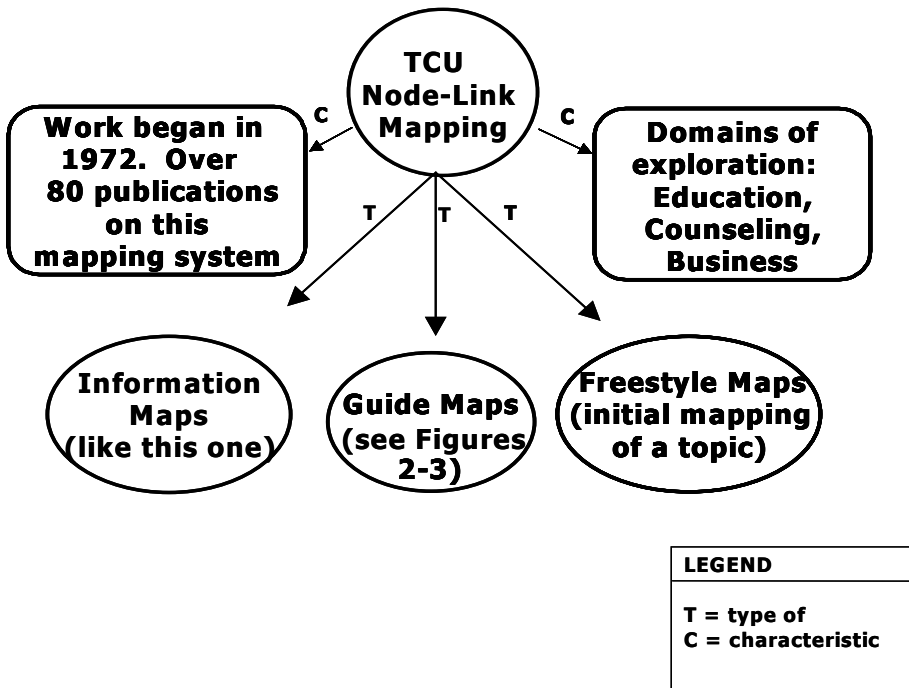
TCU Node-Link Mapping

C

Work began in 1972. Over 80 publications on this mapping system

C

Domains of exploration: Education, Counseling, Business

T

T

T

Information Maps (like this one)

Guide Maps (see Figures 2-3)

Freestyle Maps (initial mapping of a topic)

LEGEND

T = type of
C = characteristic